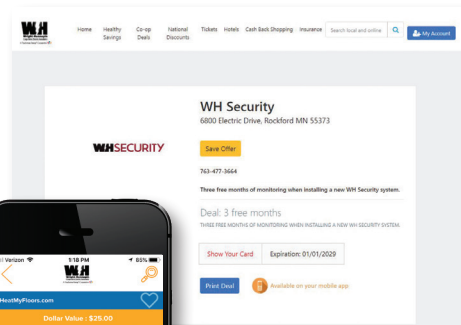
WH

Home Healthy Savings Co-op Deals National Discounts Tickets Hotels Cash Back Shopping Insurance Search local and online

My Account

WH Security

6800 Electric Drive, Rockford MN 55373

WHSECURITY

Save Offer

763-477-3664

Three free months of monitoring when installing a new WH Security system.

Deal: 3 free months

THREE FREE MONTHS OF MONITORING WHEN INSTALLING A NEW WH SECURITY SYSTEM

Show Your Card Expiration: 01/01/2029

Print Deal

Available on your mobile app

Verizon 1:18 PM 88%

WH

HeatMyFloors.com

Dollar Value : $25.00